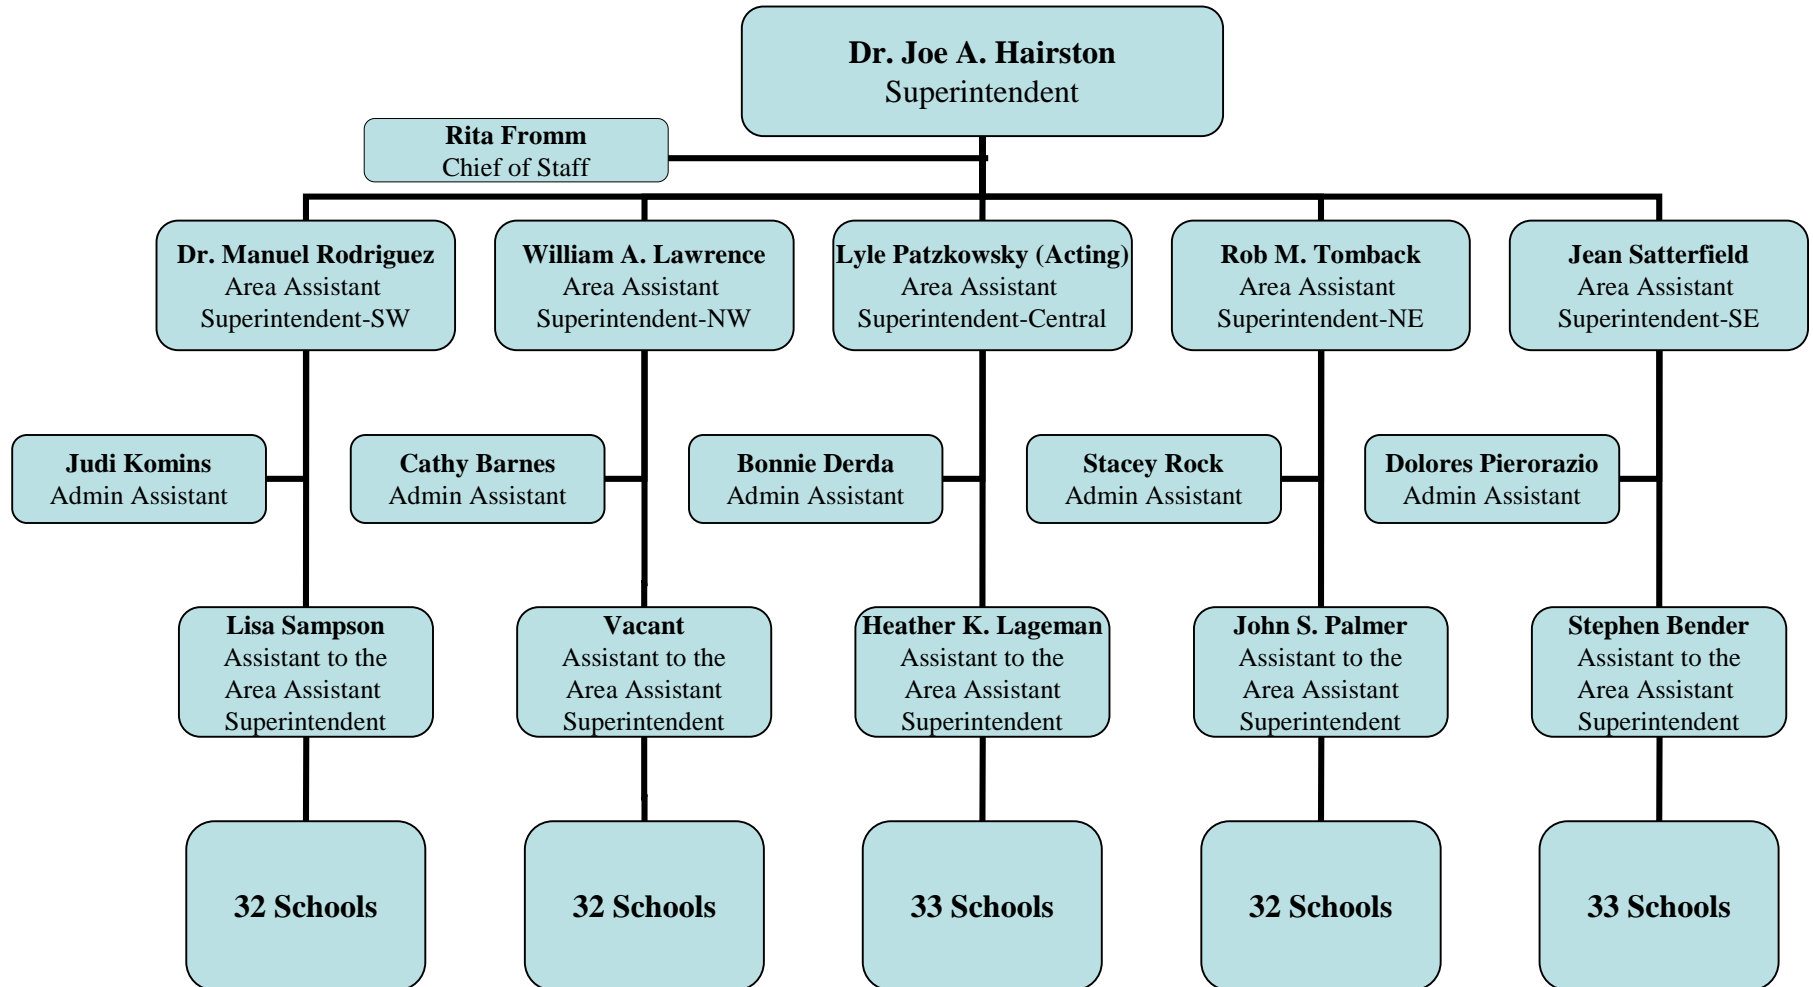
Dr. Joe A. Hairston
Superintendent

Rita Fromm
Chief of Staff

Dr. Manuel Rodriguez
Area Assistant
Superintendent-SW

William A. Lawrence
Area Assistant
Superintendent-NW

Lyle Patzkowsky (Acting)
Area Assistant
Superintendent-Central

Rob M. Tomback
Area Assistant
Superintendent-NE

Jean Satterfield
Area Assistant
Superintendent-SE

Judi Komins
Admin Assistant

Cathy Barnes
Admin Assistant

Bonnie Derda
Admin Assistant

Stacey Rock
Admin Assistant

Dolores Pierorazio
Admin Assistant

Lisa Sampson
Assistant to the
Area Assistant
Superintendent

Vacant
Assistant to the
Area Assistant
Superintendent

Heather K. Lageman
Assistant to the
Area Assistant
Superintendent

John S. Palmer
Assistant to the
Area Assistant
Superintendent

Stephen Bender
Assistant to the
Area Assistant
Superintendent

32 Schools

32 Schools

33 Schools

32 Schools

33 Schools